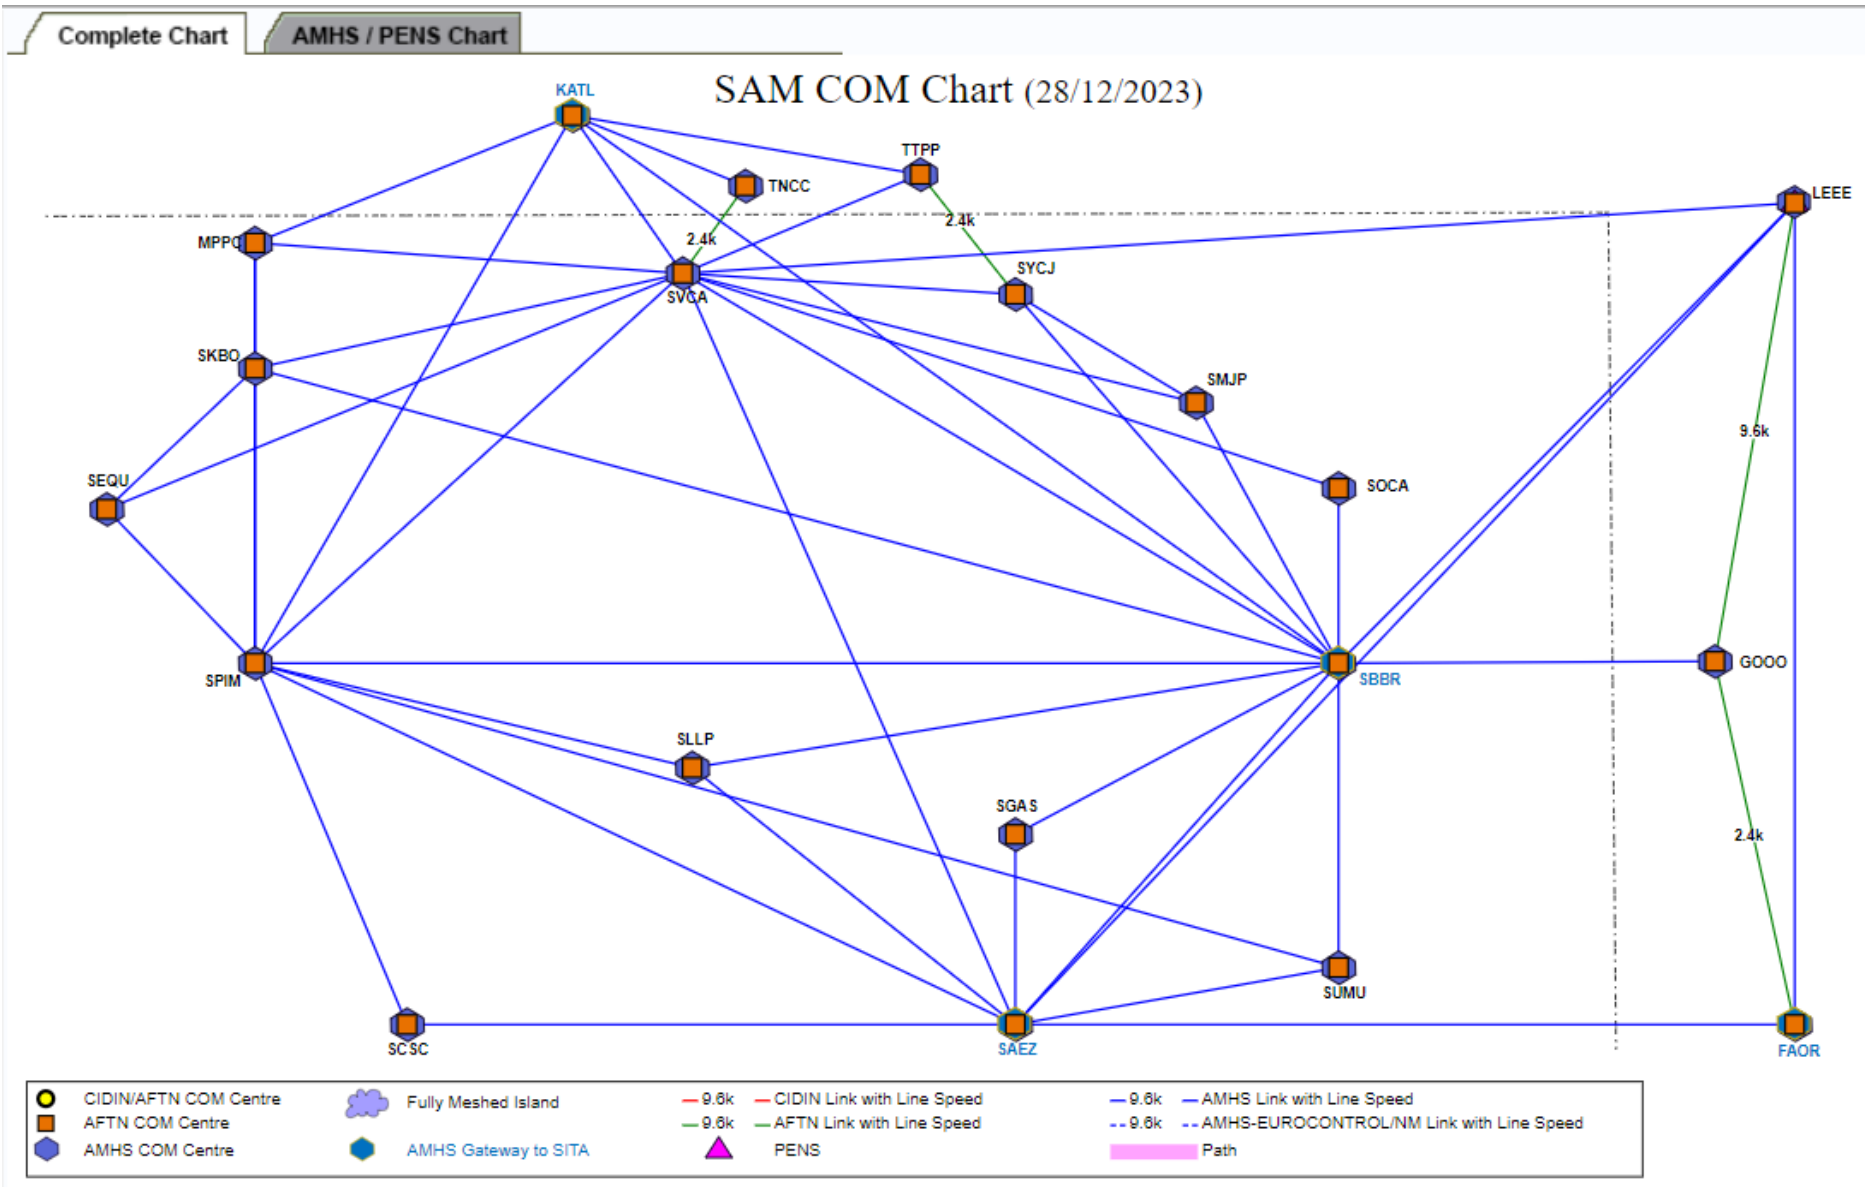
Complete Chart
AMHS / PENS Chart

SAM COM Chart (28/12/2023)

KATL
TTPP
TNCC
LEEE
2.4k
2.4k
MPPO
SVGA
SYCJ
SKBO
SMJP
9.6k
SEQU
SOCA
SPIM
SBBR
GOOO
SLLP
SGAS
2.4k
SUMU
SCSC
SAEZ
FAOR

CIDIN/AFTN COM Centre
AFTN COM Centre
AMHS COM Centre
Fully Meshed Island
AMHS Gateway to SITA
9.6k CIDIN Link with Line Speed
9.6k AFTN Link with Line Speed
PENS
9.6k AMHS Link with Line Speed
9.6k AMHS-EUROCONTROL/NM Link with Line Speed
Path